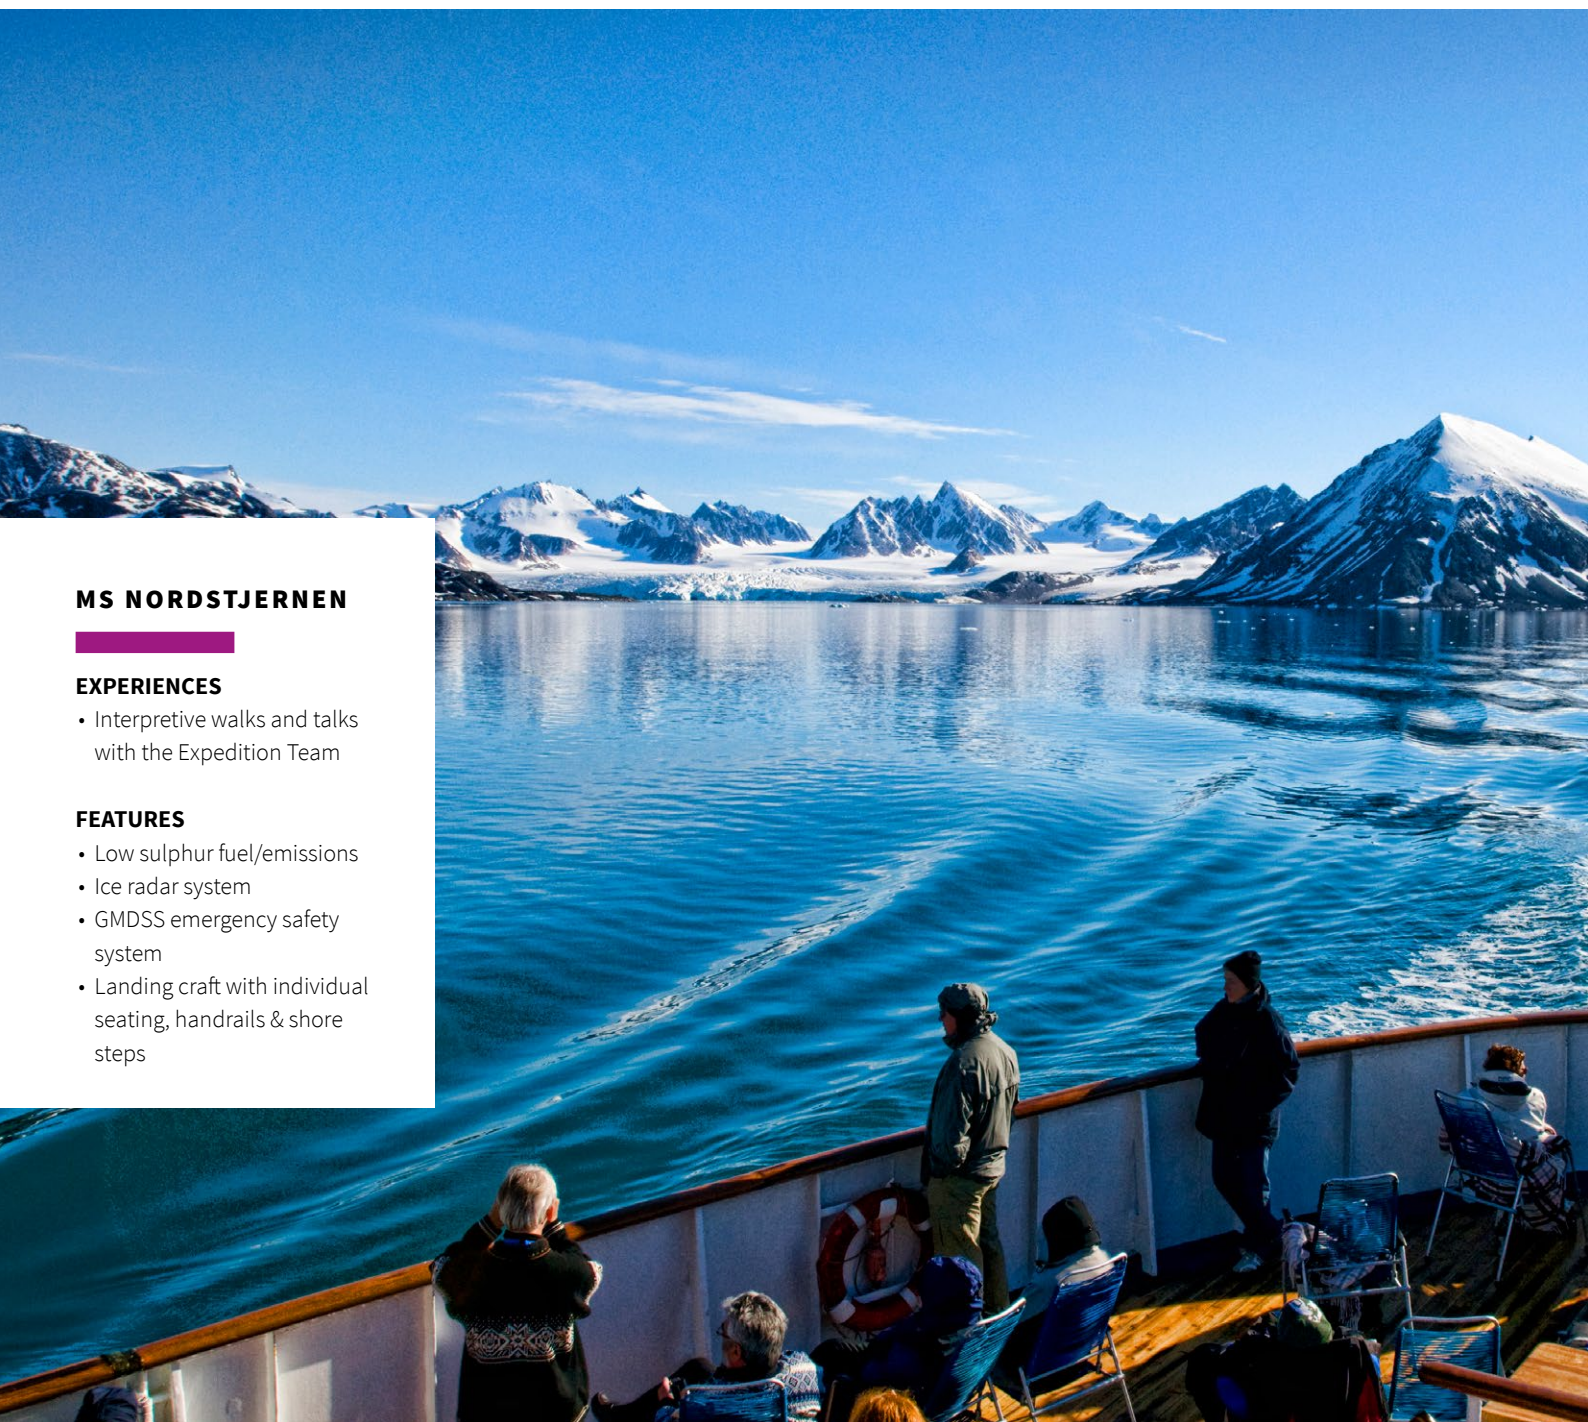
MS NORDSTJERNEN

EXPERIENCES
• Interpretive walks and talks with the Expedition Team

FEATURES
• Low sulphur fuel/emissions
• Ice radar system
• GMDSS emergency safety system
• Landing craft with individual seating, handrails & shore steps